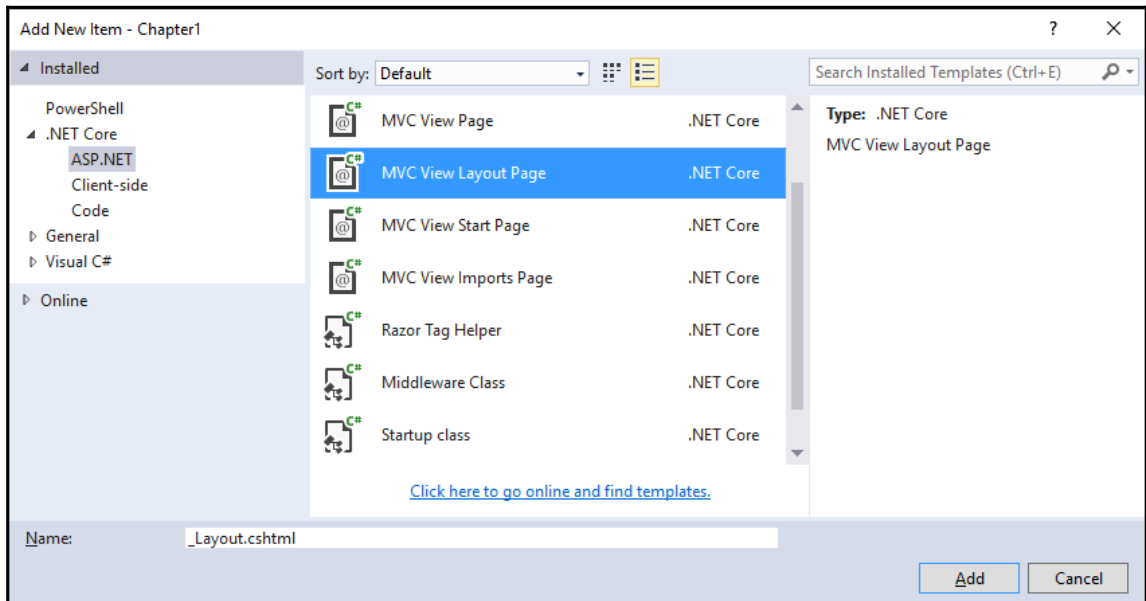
Add New Item - Chapter1

?

✕

◢ Installed

PowerShell

◢ .NET Core

ASP.NET

Client-side

Code

▷ General

▷ Visual C#

▷ Online

Sort by: Default

Search Installed Templates (Ctrl+E)

| | | |
|---|---|---|
| C# | MVC View Page | .NET Core |
| C# | MVC View Layout Page | .NET Core |
| C# | MVC View Start Page | .NET Core |
| C# | MVC View Imports Page | .NET Core |
| C# | Razor Tag Helper | .NET Core |
| C# | Middleware Class | .NET Core |
| C# | Startup class | .NET Core |

Click here to go online and find templates.

Type: .NET Core

MVC View Layout Page

Name: _Layout.cshtml

Add

Cancel